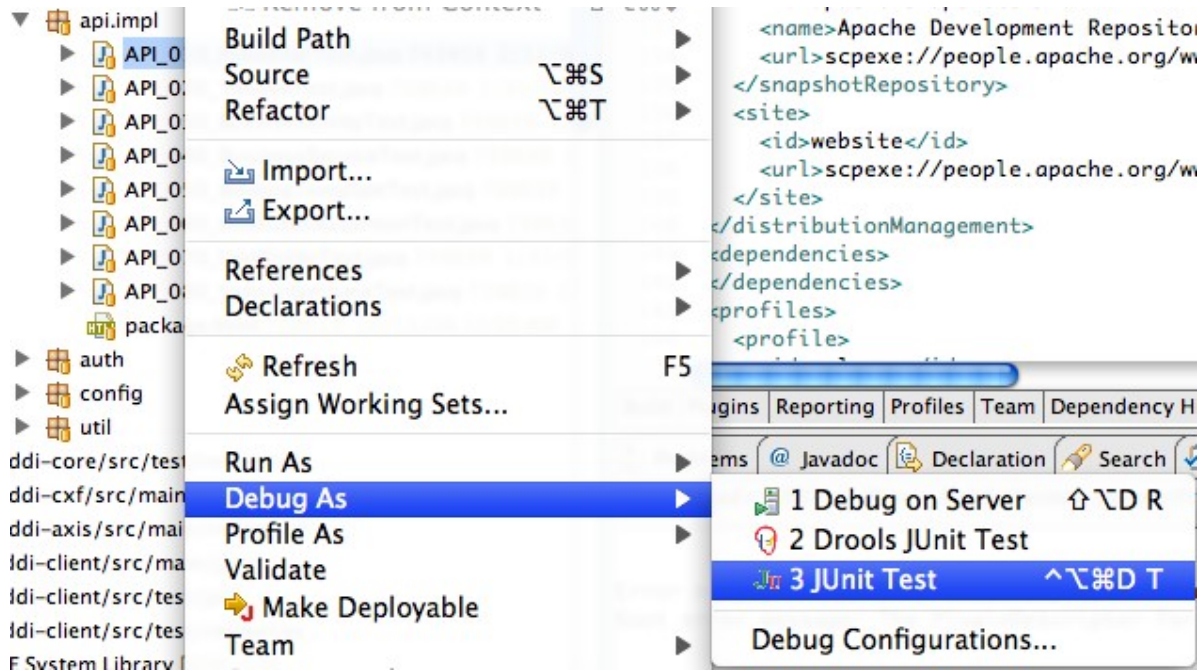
api.impl
API_0
API_0
API_0
API_0
API_0
API_0
API_0
API_0
packa
auth
config
util
ddi-core/src/test
ddi-cxf/src/main
ddi-axis/src/mai
ddi-client/src/ma
ddi-client/src/tes
ddi-client/src/tes
E System Library

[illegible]
Build Path
Source ⌥⌘S
Refactor ⌥⌘T
Import...
Export...
References
Declarations
Refresh F5
Assign Working Sets...
Run As
Debug As
Profile As
Validate
Make Deployable
Team

<name>Apache Development Repositor
<url>scpexe://people.apache.org/w
</snapshotRepository>
<site>
<id>website</id>
<url>scpexe://people.apache.org/w
</site>
</distributionManagement>
<dependencies>
</dependencies>
<profiles>
<profile>

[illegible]gins | Reporting | Profiles | Team | Dependency H

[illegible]ems | @ Javadoc | Declaration | Search

1 Debug on Server ⇧⌥D R
2 Drools JUnit Test
3 JUnit Test ^⌥⌘D T
Debug Configurations...